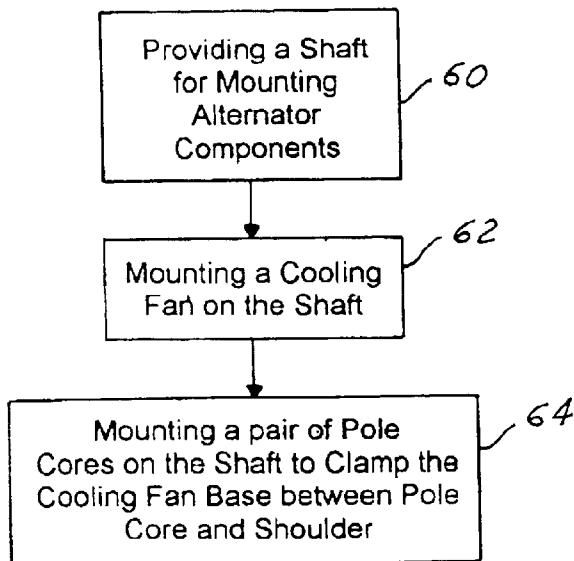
Providing a Shaft for Mounting Alternator Components

60

Mounting a Cooling Fan on the Shaft

62

Mounting a pair of Pole Cores on the Shaft to Clamp the Cooling Fan Base between Pole Core and Shoulder

64